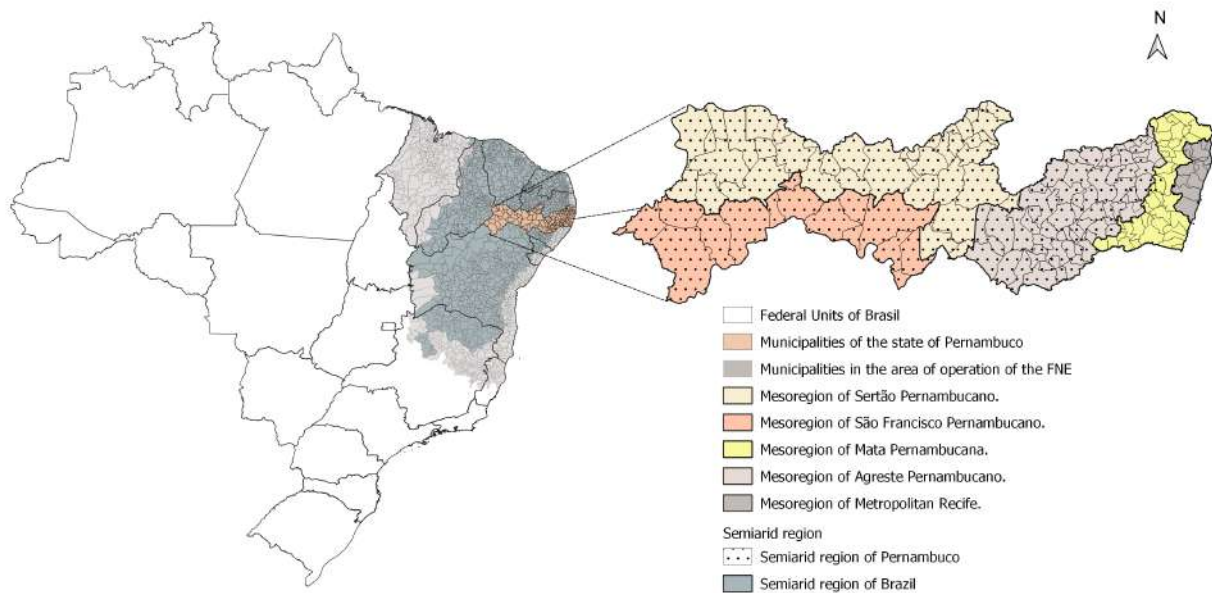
N

Federal Units of Brasil
Municipalities of the state of Pernambuco
Municipalities in the area of operation of the FNE
Mesoregion of Sertão Pernambucano.
Mesoregion of São Francisco Pernambucano.
Mesoregion of Mata Pernambucana.
Mesoregion of Agreste Pernambucano.
Mesoregion of Metropolitan Recife.
Semiarid region
Semiarid region of Pernambuco
Semiarid region of Brazil